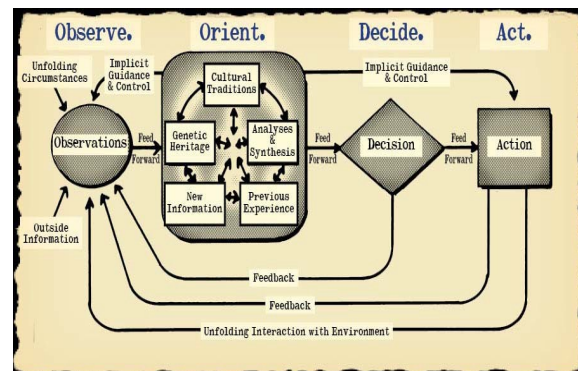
Observe. Orient. Decide. Act.

Unfolding Circumstances

Implicit Guidance & Control

Observations

Feed Forward

Cultural Traditions

Genetic Heritage

Analyses & Synthesis

New Information

Previous Experience

Feed Forward

Implicit Guidance & Control

Decision

Feed Forward

Action

Outside Information

Feedback

Feedback

Unfolding Interaction with Environment